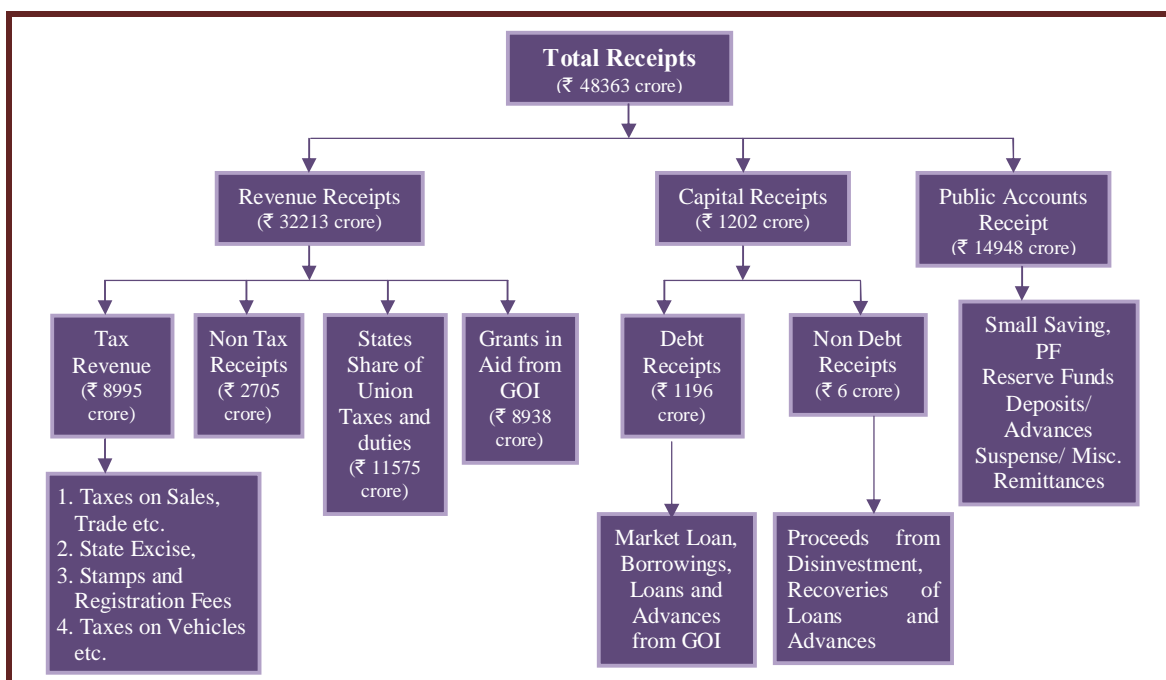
Total Receipts
(₹ 48363 crore)

Revenue Receipts
(₹ 32213 crore)

Capital Receipts
(₹ 1202 crore)

Public Accounts Receipt
(₹ 14948 crore)

Tax Revenue
(₹ 8995 crore)

Non Tax Receipts
(₹ 2705 crore)

States Share of Union Taxes and duties
(₹ 11575 crore)

Grants in Aid from GOI
(₹ 8938 crore)

Debt Receipts
(₹ 1196 crore)

Non Debt Receipts
(₹ 6 crore)

Small Saving, PF
Reserve Funds
Deposits/ Advances
Suspense/ Misc. Remittances

1. Taxes on Sales, Trade etc.
2. State Excise,
3. Stamps and Registration Fees
4. Taxes on Vehicles etc.

Market Loan, Borrowings, Loans and Advances from GOI

Proceeds from Disinvestment, Recoveries of Loans and Advances